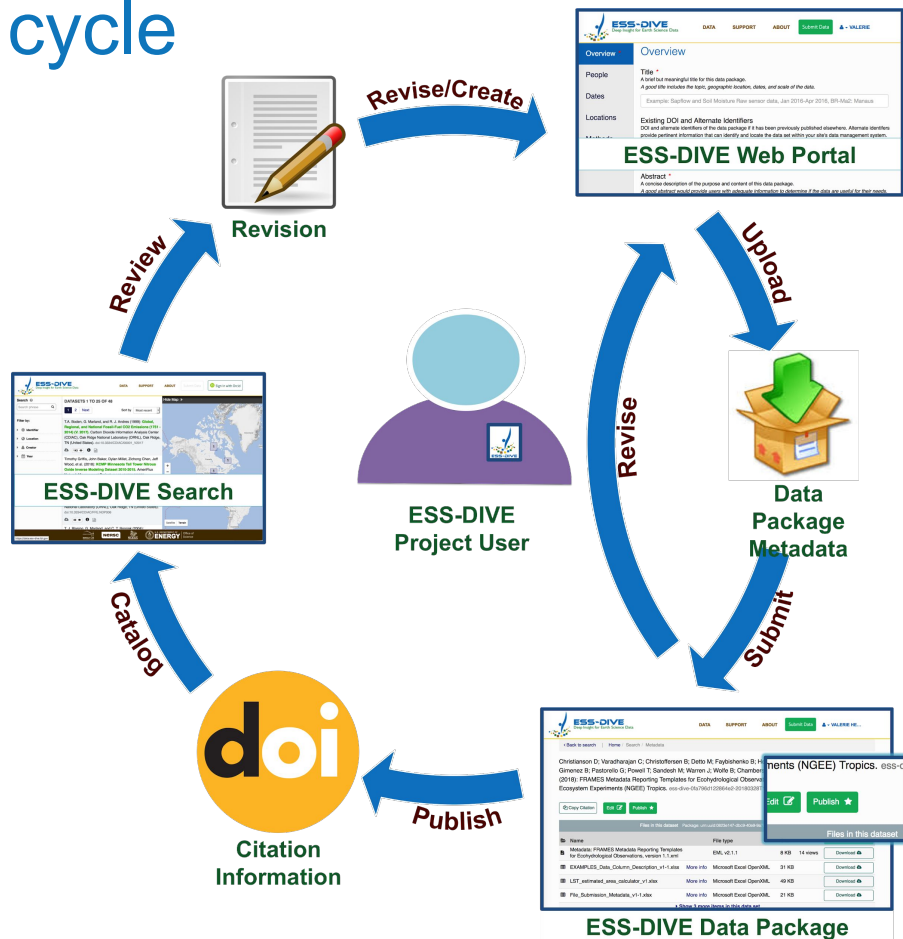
cycle

Revise/Create

ESS-DIVE Deep Insight for Earth Science Data DATA SUPPORT ABOUT Submit Data VALERIE

Overview
People
Dates
Locations

Overview

Title *
A brief but meaningful title for this data package.
A good title includes the topic, geographic location, dates, and scale of the data.

Example: Sapflow and Soil Moisture flow sensor data, Jan 2016-Apr 2018, BR-Ma2, Manaus

Existing DOI and Alternate Identifiers
DOI and alternate identifiers of the data package if it has been previously published elsewhere. Alternate identifiers provide pertinent information that can identify and locate the data set within your site's data management system.

ESS-DIVE Web Portal

Abstract *
A concise description of the purpose and content of this data package.
A good abstract would provide users with adequate information to determine if the data are useful for their needs.

Revision

Review

Upload

ESS-DIVE Search

ESS-DIVE Project User

Revise

Data Package Metadata

Submit

Catalog

doi

Citation Information

Publish

ESS-DIVE DATA SUPPORT ABOUT Submit Data VALERIE HE...

< Back to search Home Search Metadata

Christianson D; Varadharajan C; Christoffersen B; Detto M; Faybishenko B; H Gimenez B; Pastorello G; Powell T; Sandesh M; Warren J; Wolfe B; Chamber (2018): FRAMES Metadata Reporting Templates for Ecohydrological Observa Ecosystem Experiments (NGEE) Tropics.

nents (NGEE) Tropics. ess-d

Copy Citation Edit Publish

Edit Publish

Files in this dataset

Files in this dataset

Name File type

Metadata: FRAMES Metadata Reporting Templates for Ecohydrological Observations, version 1.1.xml EML v2.1.1 8 KB 14 views Download

EXAMPLES_Data_Column_Description_v1-1.xlsx More info Microsoft Excel OpenXML 31 KB Download

LST_estimated_area_calculator_v1.xlsx More info Microsoft Excel OpenXML 49 KB Download

File_Submission_Metadata_v1-1.xlsx More info Microsoft Excel OpenXML 21 KB Download

ESS-DIVE Data Package